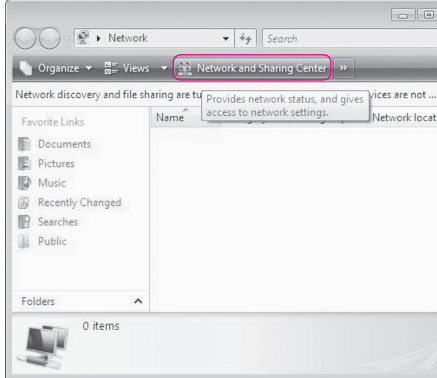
Network
Search
Organize
Views
Network and Sharing Center
»
Network discovery and file sharing are tu
Provides network status, and gives access to network settings.
vices are not ...
Favorite Links
Name
Network locat
Documents
Pictures
Music
Recently Changed
Searches
Public
Folders
0 items